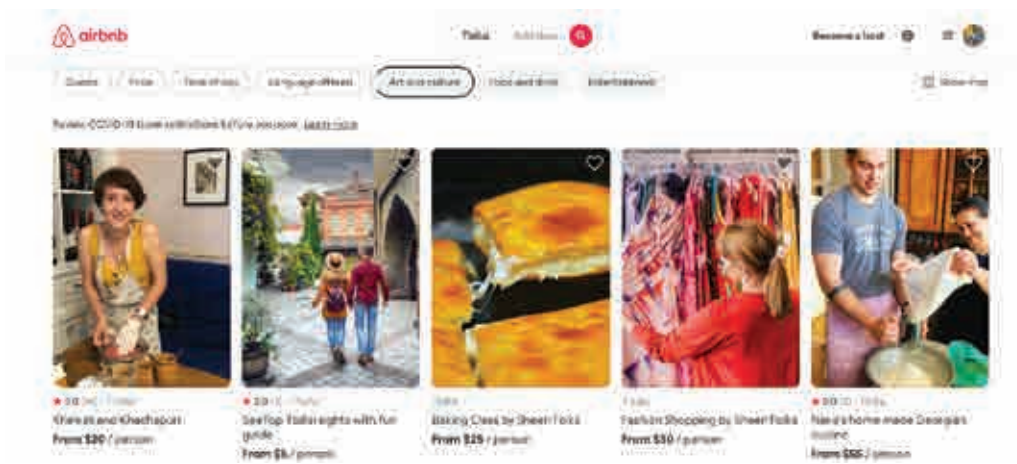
airbnb

Tbilisi Add dates

Become a host

Guests Price Time of day Language offered Art and culture Food and drink Entertainment

Show map

Review COVID-19 travel restrictions before you book. Learn more

★ 5.0 (34) · Tbilisi
Khinkali and Khachapuri
From $20 / person

★ 5.0 (1) · Tbilisi
Rooftop Tbilisi sights with fun guide
From $6 / person

Tbilisi
Baking Class by Sheen Folks
From $25 / person

Tbilisi
Fashion Shopping by Sheen Folks
From $50 / person

★ 5.0 (3) · Tbilisi
Nana's home made Georgian cuisine
From $55 / person